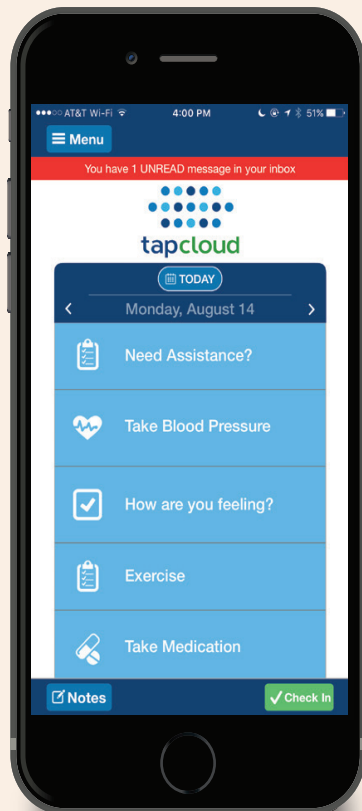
●●●○○ AT&T Wi-Fi 4:00 PM 51%

Menu

You have 1 UNREAD message in your inbox

tapcloud

TODAY

‹ Monday, August 14 ›

Need Assistance?

Take Blood Pressure

How are you feeling?

Exercise

Take Medication

Notes

Check In